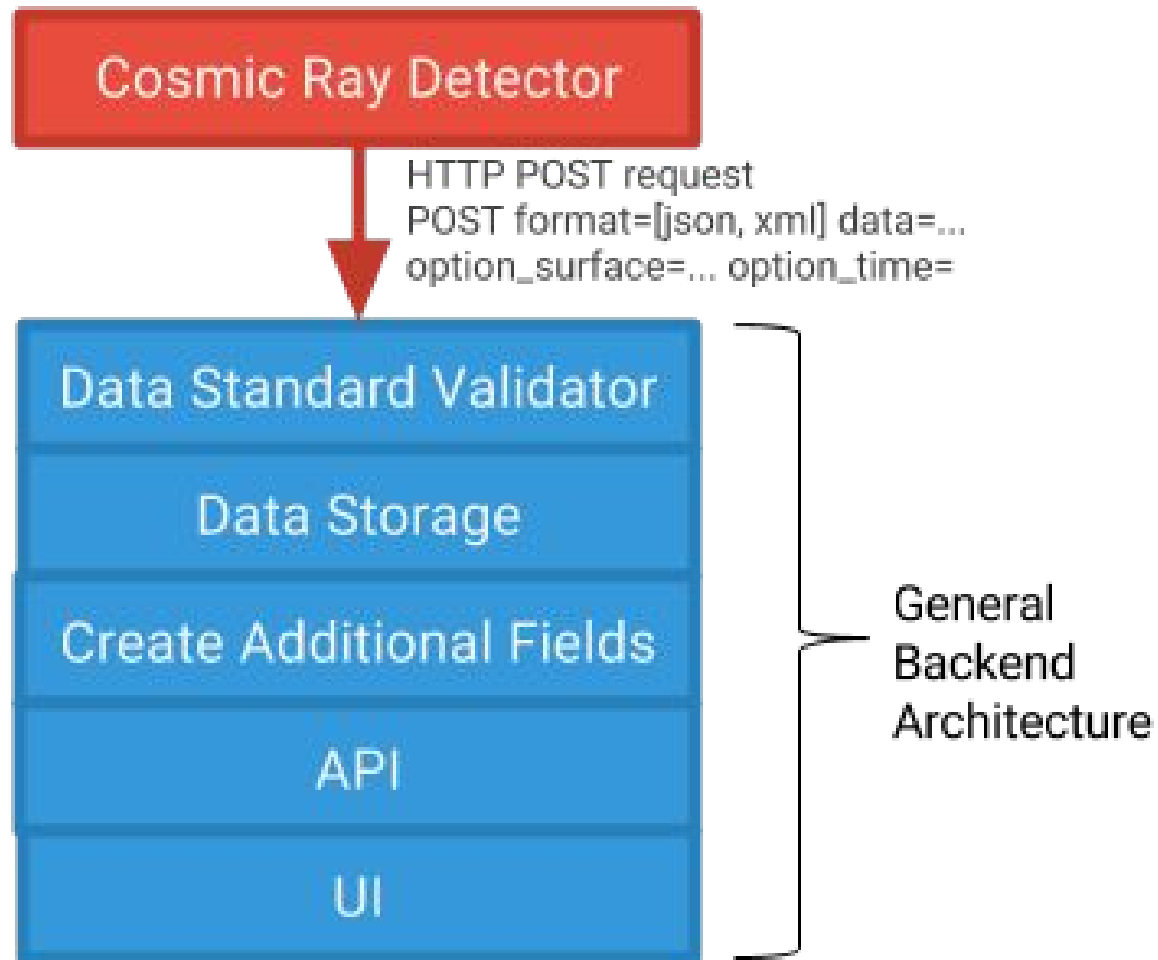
Cosmic Ray Detector

HTTP POST request
POST format=[json, xml] data=...
option_surface=... option_time=

Data Standard Validator

Data Storage

Create Additional Fields

API

UI

General
Backend
Architecture